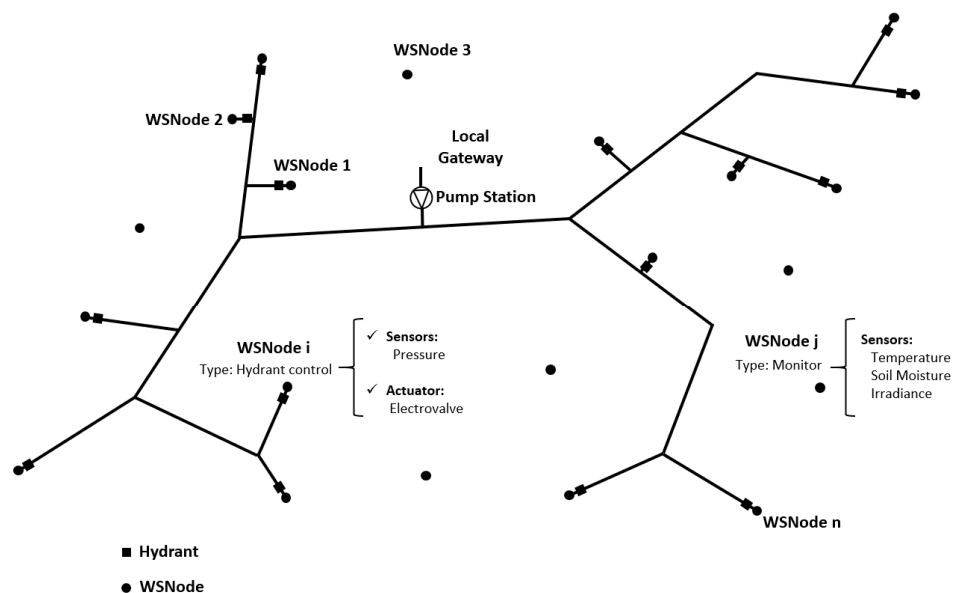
WSNode 3

WSNode 2

WSNode 1

Local Gateway

Pump Station

WSNode i
Type: Hydrant control

✓ Sensors:
Pressure

✓ Actuator:
Electrovalve

WSNode j
Type: Monitor

Sensors:
Temperature
Soil Moisture
Irradiance

WSNode n

■ Hydrant

● WSNode